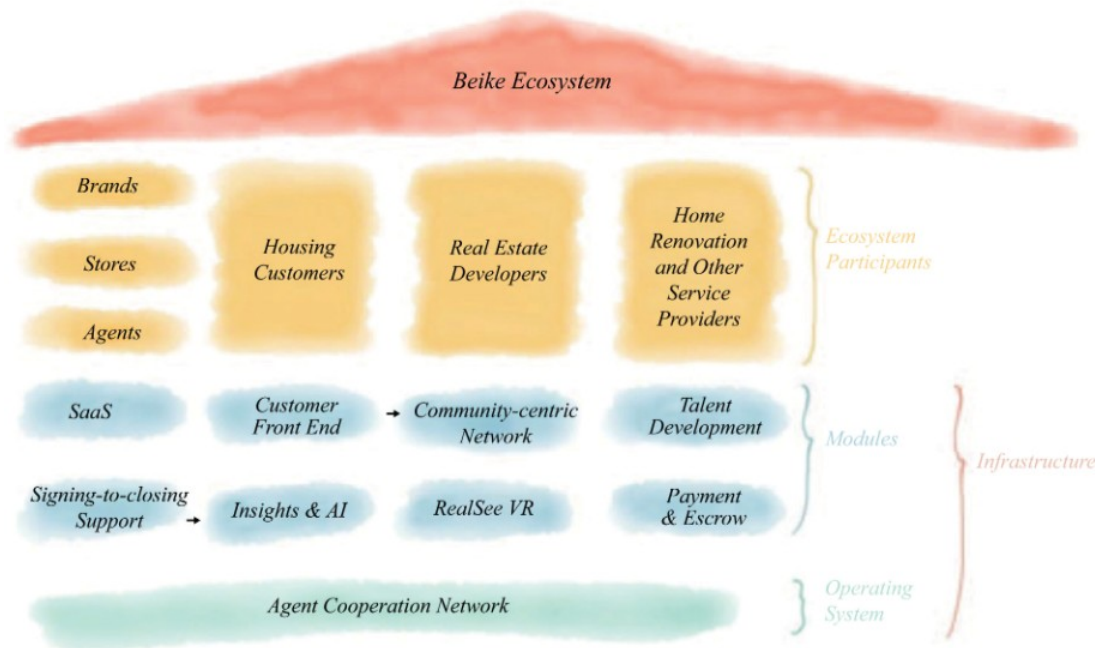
Beike Ecosystem

Brands

Stores

Agents

Housing Customers

Real Estate Developers

Home Renovation and Other Service Providers

Ecosystem Participants

SaaS

Customer Front End

Community-centric Network

Talent Development

Modules

Infrastructure

Signing-to-closing Support

Insights & AI

RealSee VR

Payment & Escrow

Agent Cooperation Network

Operating System